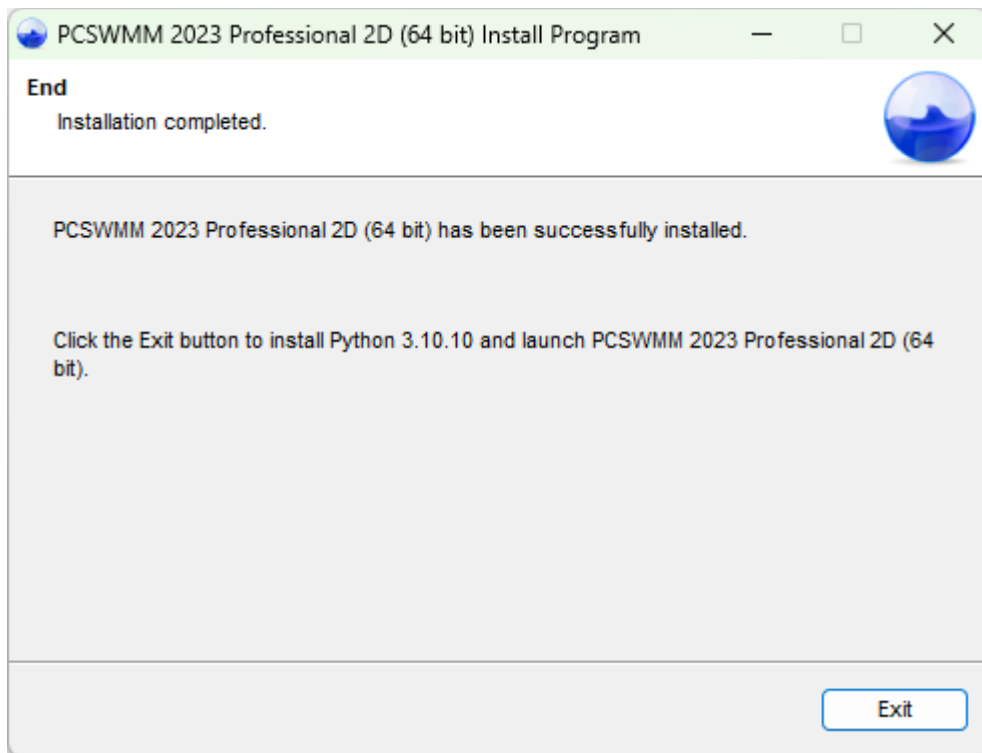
PCSWMM 2023 Professional 2D (64 bit) Install Program

End
Installation completed.

PCSWMM 2023 Professional 2D (64 bit) has been successfully installed.

Click the Exit button to install Python 3.10.10 and launch PCSWMM 2023 Professional 2D (64 bit).

Exit